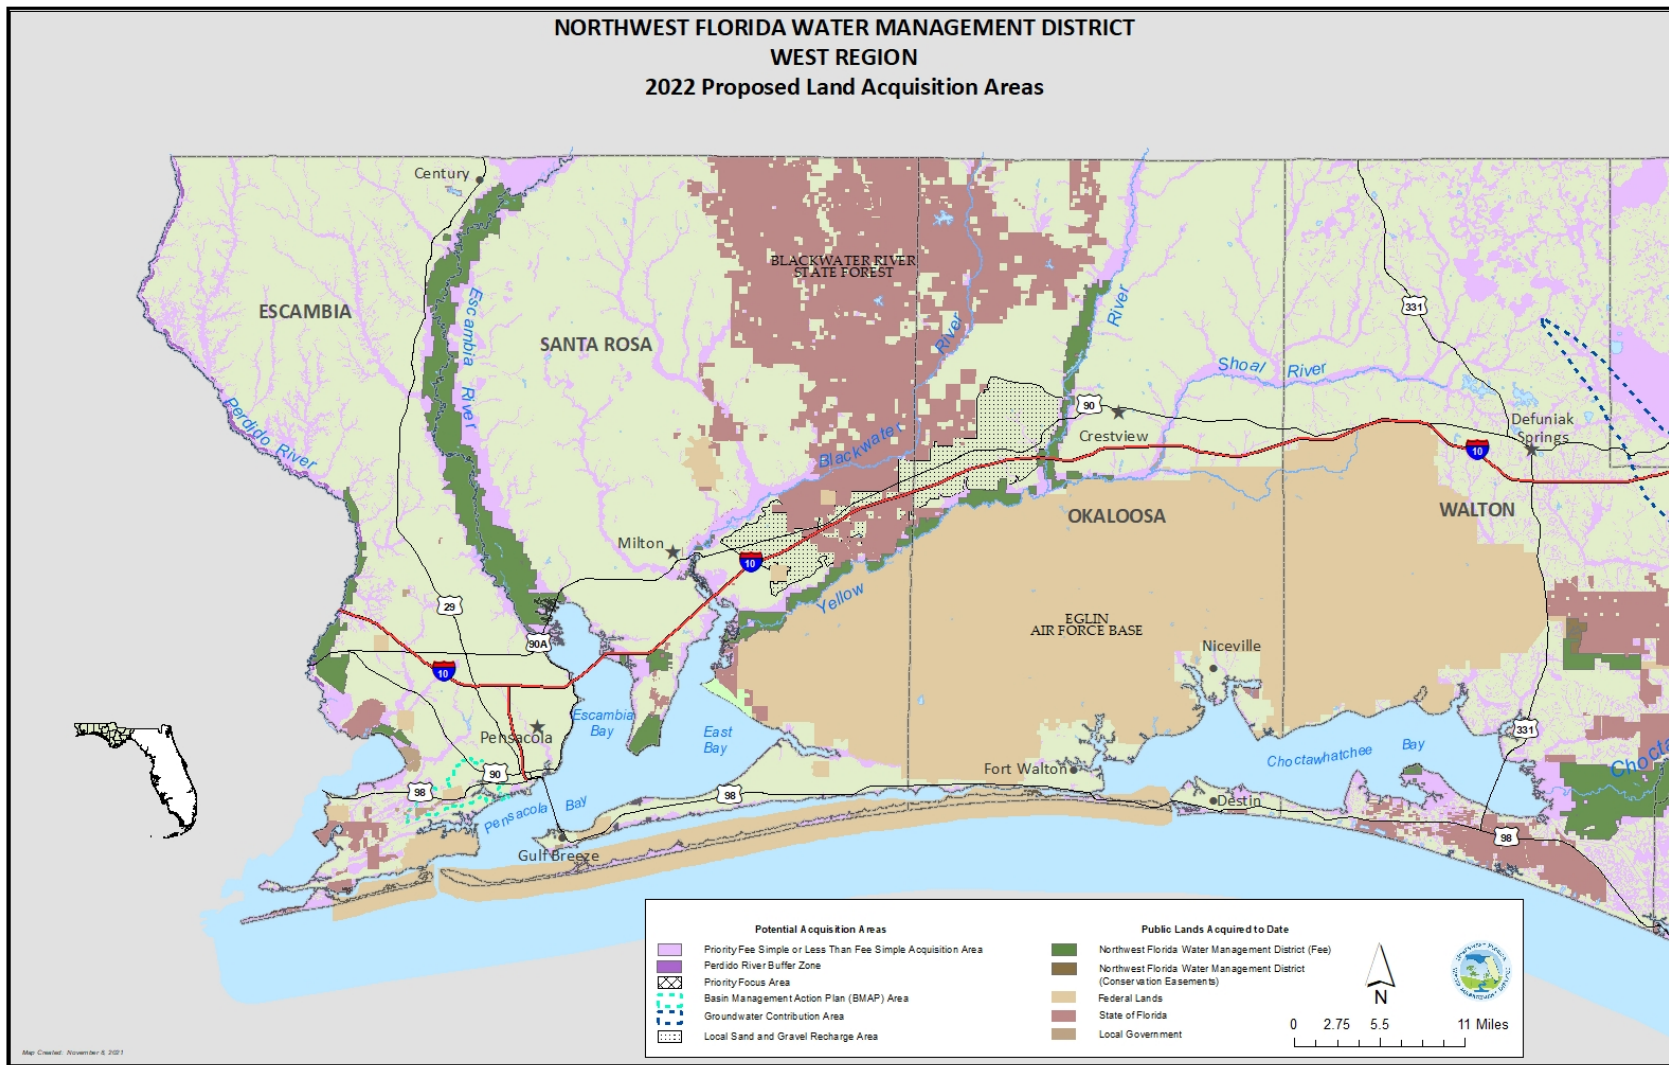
NORTHWEST FLORIDA WATER MANAGEMENT DISTRICT
WEST REGION
2022 Proposed Land Acquisition Areas

Century
ESCAMBIA
Escambia River
SANTA ROSA
BLACKWATER RIVER STATE FOREST
River
River
Shoal River
331
Perdido River
90
Crestview
Defuniak Springs
Blackwater
10
10
OKALOOSA
WALTON
Milton
10
Yellow
29
EGLIN AIR FORCE BASE
90A
Niceville
10
Escambia Bay
East Bay
331
Pensacola
Choctawhatchee Bay
Choct
Fort Walton
90
98
98
Destin
Pensacola Bay
98
Gulf Breeze

Potential Acquisition Areas
Priority Fee Simple or Less Than Fee Simple Acquisition Area
Perdido River Buffer Zone
Priority Focus Area
Basin Management Action Plan (BMAP) Area
Groundwater Contribution Area
Local Sand and Gravel Recharge Area

Public Lands Acquired to Date
Northwest Florida Water Management District (Fee)
Northwest Florida Water Management District (Conservation Easements)
Federal Lands
State of Florida
Local Government

N
0 2.75 5.5 11 Miles

Map Created: November 8, 2021